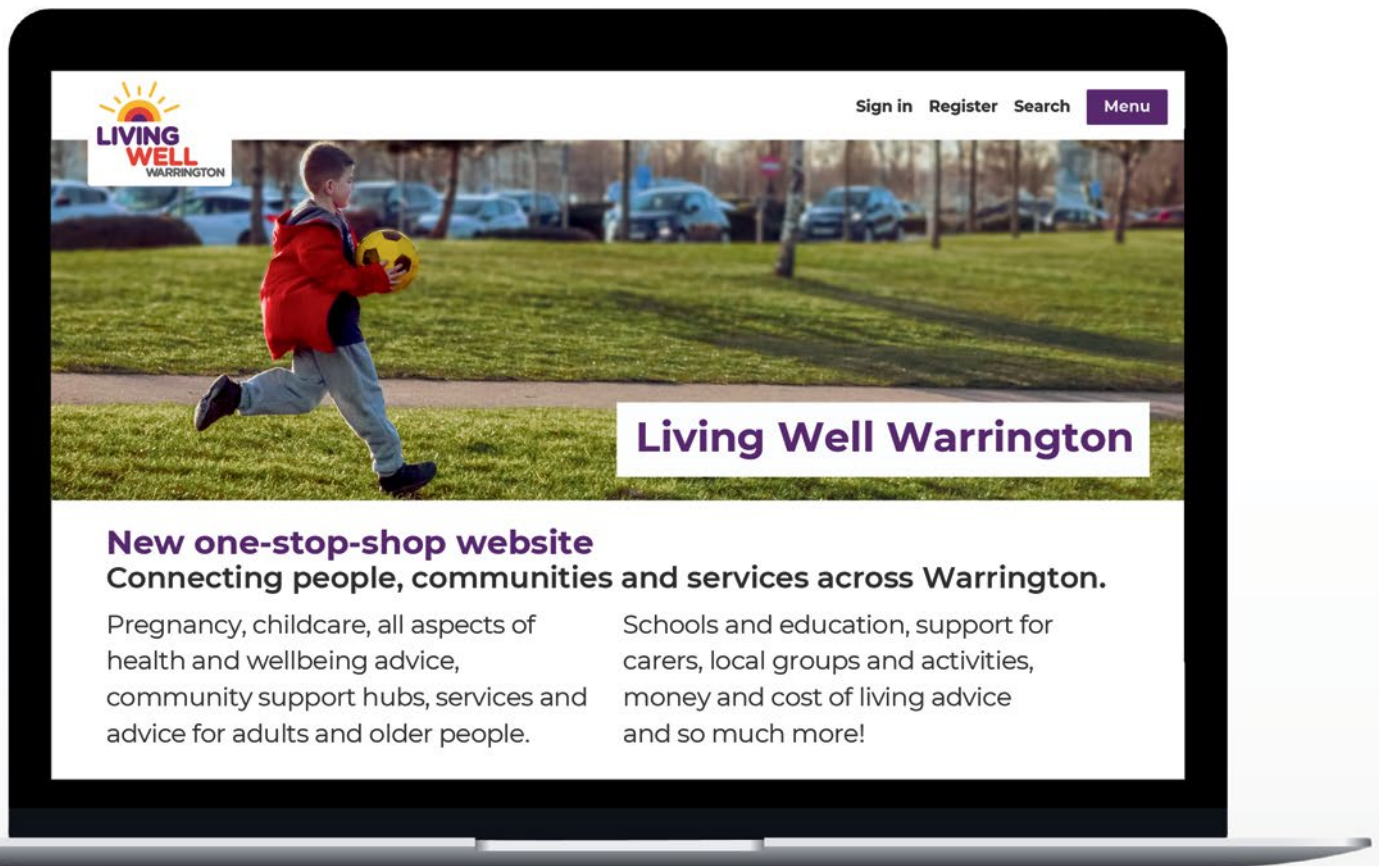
LIVING WELL WARRINGTON

Sign in Register Search Menu

Living Well Warrington

New one-stop-shop website
Connecting people, communities and services across Warrington.

Pregnancy, childcare, all aspects of health and wellbeing advice, community support hubs, services and advice for adults and older people.

Schools and education, support for carers, local groups and activities, money and cost of living advice and so much more!